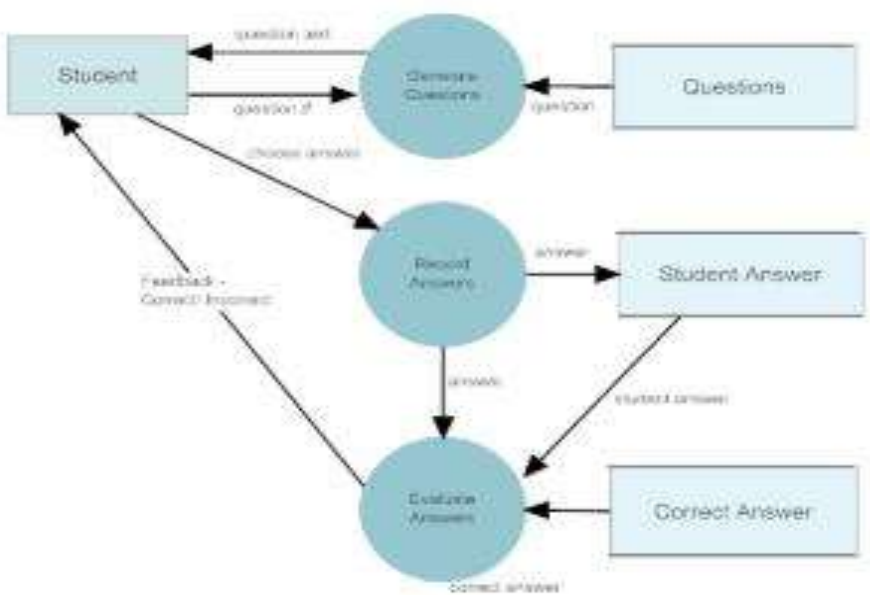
Student

question text

question #

Generate Questions

question

Questions

choose answer

Record Answers

answer

Student Answer

Feedback - Correct/ Incorrect

answer

student answer

Evaluate Answers

Correct Answer

correct answer